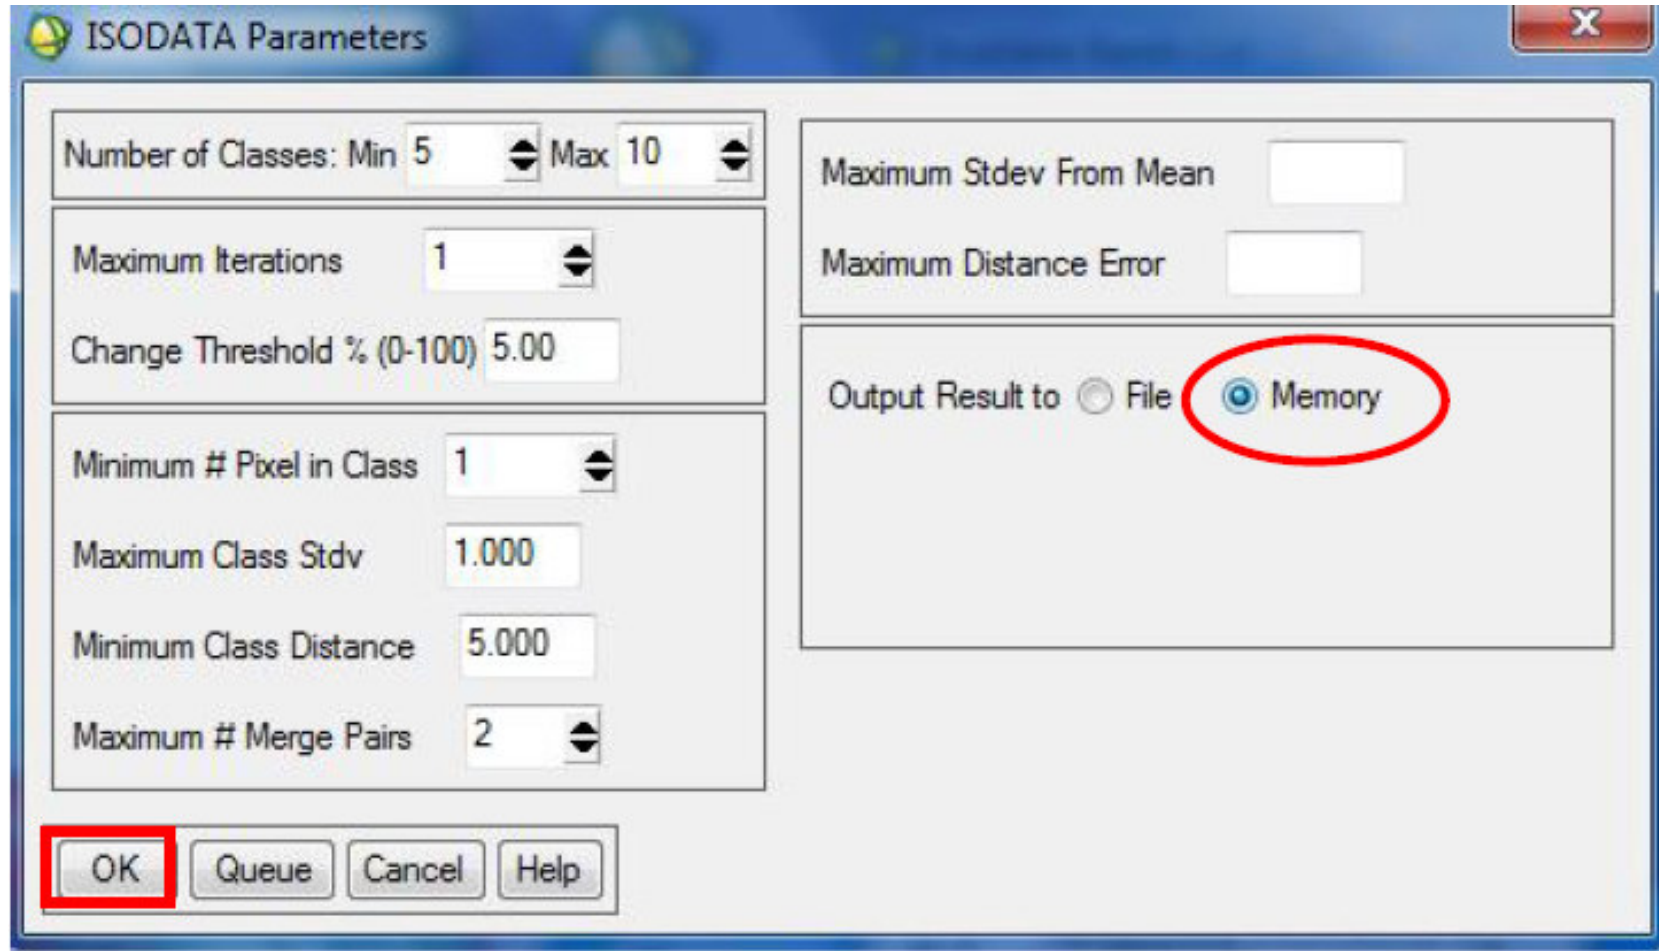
ISODATA Parameters

Number of Classes: Min 5 Max 10

Maximum Iterations 1

Change Threshold % (0-100) 5.00

Minimum # Pixel in Class 1

Maximum Class Stdv 1.000

Minimum Class Distance 5.000

Maximum # Merge Pairs 2

Maximum Stdev From Mean

Maximum Distance Error

Output Result to File Memory

OK Queue Cancel Help